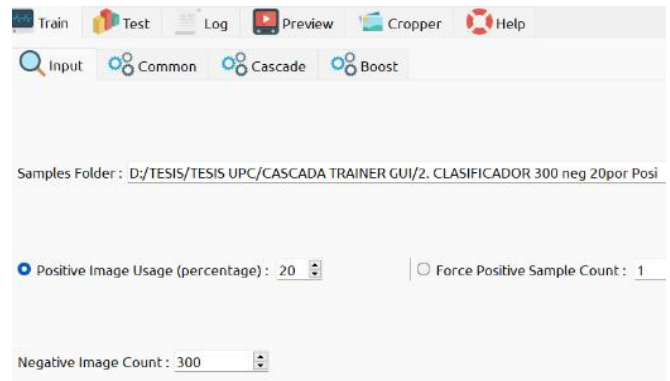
Train Test Log Preview Cropper Help

Input Common Cascade Boost

Samples Folder : D:/TESIS/TESIS UPC/CASCADA TRAINER GUI/2. CLASIFICADOR 300 neg 20por Posi

Positive Image Usage (percentage) : 20

Force Positive Sample Count : 1

Negative Image Count : 300